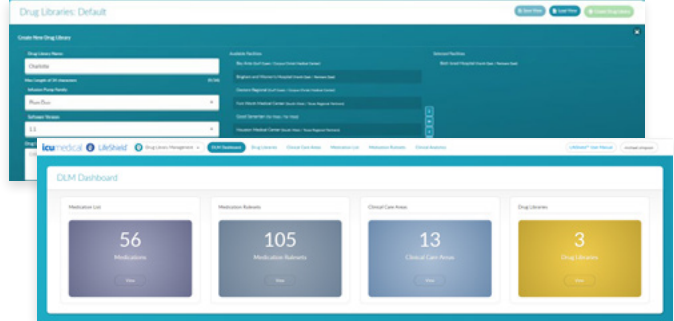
Drug Libraries: Default

Create New Drug Library

Drug Library Name

Charlotte

Max Length of 30 characters

Infusion Pump Family

Plum Duo

Software Version

1.1

Available Facilities

Selected Facilities

icumedical LifeShield Drug Library Management

DLM Dashboard Drug Libraries Clinical Care Areas Medication List Medication Rulesets Clinical Advisories

LifeShield User Manual

DLM Dashboard

Medication List

56

Medications

View

Medication Rulesets

105

Medication Rulesets

View

Clinical Care Areas

13

Clinical Care Areas

View

Drug Libraries

3

Drug Libraries

View